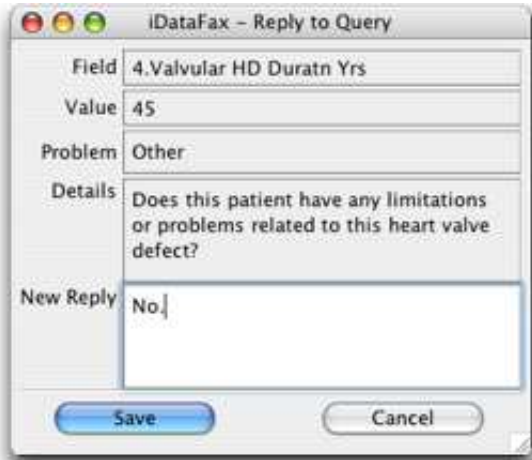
iDataFax - Reply to Query

Field 4.Valvular HD Duratn Yrs

Value 45

Problem Other

Details Does this patient have any limitations or problems related to this heart valve defect?

New Reply No.

Save

Cancel